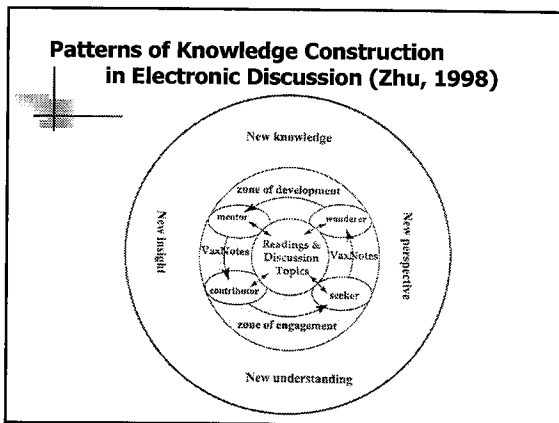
Patterns of Knowledge Construction in Electronic Discussion (Zhu, 1998)

New knowledge

zone of development

mentor

wanderer

New insight

VaxNotes

Readings & Discussion Topics

VaxNotes

New perspective

contributor

seeker

zone of engagement

New understanding